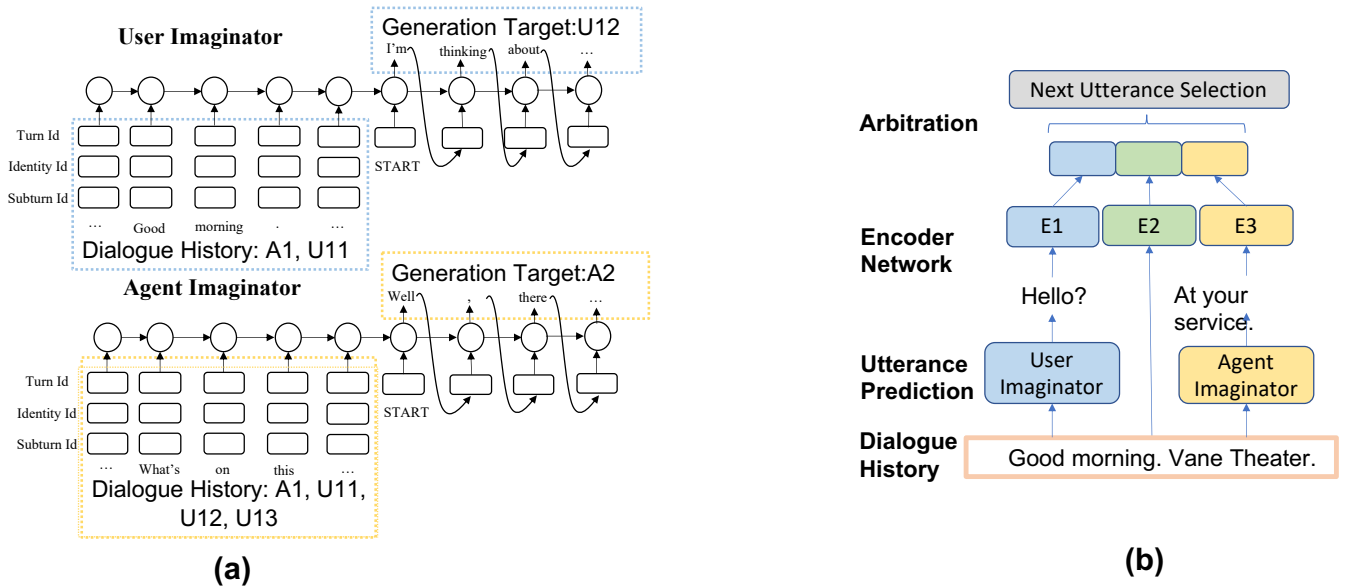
User Imaginator

Generation Target:U12

I'm thinking about …

Turn Id

Identity Id

Subturn Id

START

… Good morning . …

Dialogue History: A1, U11

Agent Imaginator

Generation Target:A2

Well , there …

Turn Id

Identity Id

Subturn Id

START

… What's on this …

Dialogue History: A1, U11, U12, U13

(a)

Next Utterance Selection

Arbitration

Encoder Network

E1 E2 E3

Hello?

At your service.

Utterance Prediction

User Imaginator

Agent Imaginator

Dialogue History

Good morning. Vane Theater.

(b)